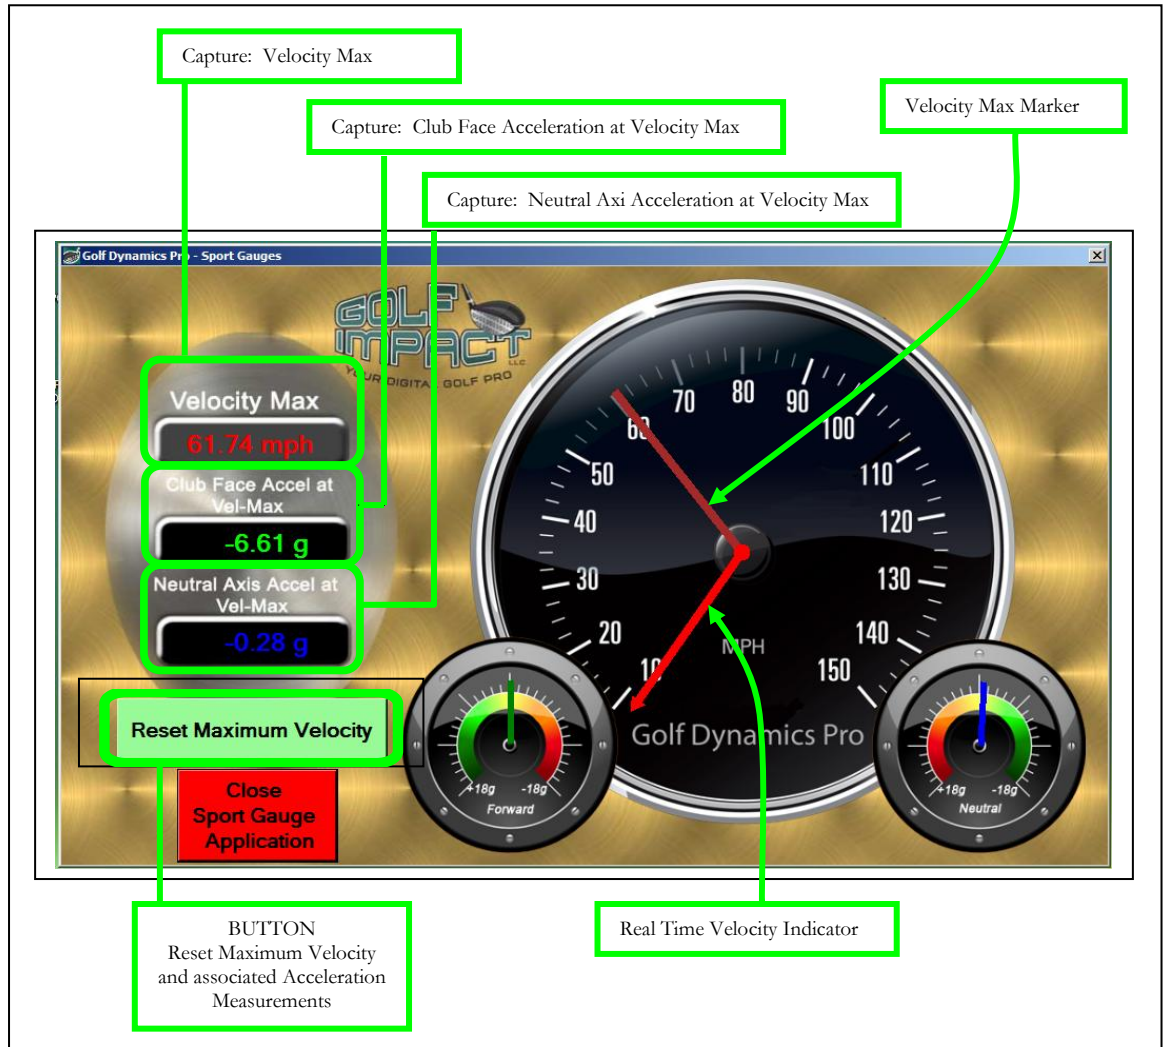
Capture: Velocity Max

Capture: Club Face Acceleration at Velocity Max

Velocity Max Marker

Capture: Neutral Axi Acceleration at Velocity Max

Golf Dynamics Pro - Sport Gauges

GOLF IMPACT LLC
YOUR DIGITAL GOLF PRO

Velocity Max
61.74 mph

Club Face Accel at Vel-Max
-6.61 g

Neutral Axis Accel at Vel-Max
-0.28 g

10 20 30 40 50 60 70 80 90 100 110 120 130 140 150
MPH
Golf Dynamics Pro

+18g -18g
Forward

+18g -18g
Neutral

Reset Maximum Velocity

Close Sport Gauge Application

BUTTON
Reset Maximum Velocity and associated Acceleration Measurements

Real Time Velocity Indicator